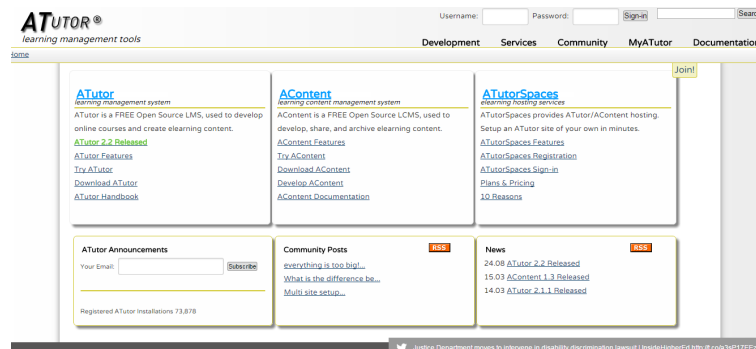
ATUTOR®
learning management tools

Username: Password: Sign-in Searc

Development Services Community MyATutor Documentatio

Home

Join!

ATutor
learning management system
ATutor is a FREE Open Source LMS, used to develop online courses and create elearning content.
ATutor 2.2 Released
ATutor Features
Try ATutor
Download ATutor
ATutor Handbook

AContent
learning content management system
AContent is a FREE Open Source LCMS, used to develop, share, and archive elearning content.
AContent Features
Try AContent
Download AContent
Develop AContent
AContent Documentation

ATutorSpaces
elearning hosting services
ATutorSpaces provides ATutor/AContent hosting. Setup an ATutor site of your own in minutes.
ATutorSpaces Features
ATutorSpaces Registration
ATutorSpaces Sign-in
Plans & Pricing
10 Reasons

ATutor Announcements
Your Email: Subscribe
Registered ATutor Installations 73,878

Community Posts RSS
everything is too big!...
What is the difference be...
Multi site setup...

News RSS
24.08 ATutor 2.2 Released
15.03 AContent 1.3 Released
14.03 ATutor 2.1.1 Released

Justice Department moves to intervene in disability discrimination lawsuit | InsideHigherEd http://t.co/a3sP1TEE